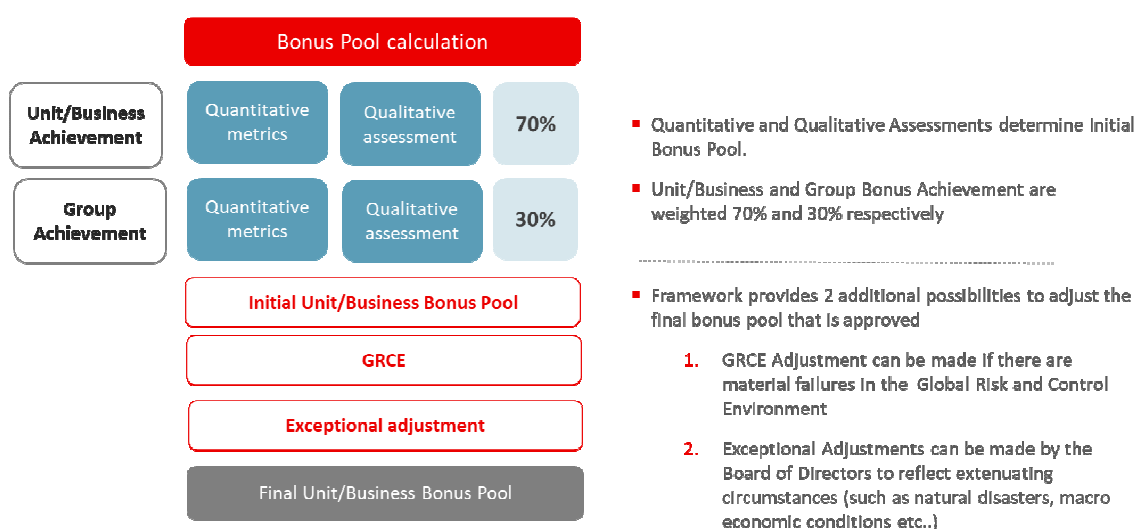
Bonus Pool calculation

Unit/Business Achievement

Quantitative metrics

Qualitative assessment

70%

Group Achievement

Quantitative metrics

Qualitative assessment

30%

Initial Unit/Business Bonus Pool

GRCE

Exceptional adjustment

Final Unit/Business Bonus Pool

▪ Quantitative and Qualitative Assessments determine Initial Bonus Pool.

▪ Unit/Business and Group Bonus Achievement are weighted 70% and 30% respectively

▪ Framework provides 2 additional possibilities to adjust the final bonus pool that is approved

1. GRCE Adjustment can be made if there are material failures in the Global Risk and Control Environment

2. Exceptional Adjustments can be made by the Board of Directors to reflect extenuating circumstances (such as natural disasters, macro economic conditions etc..)